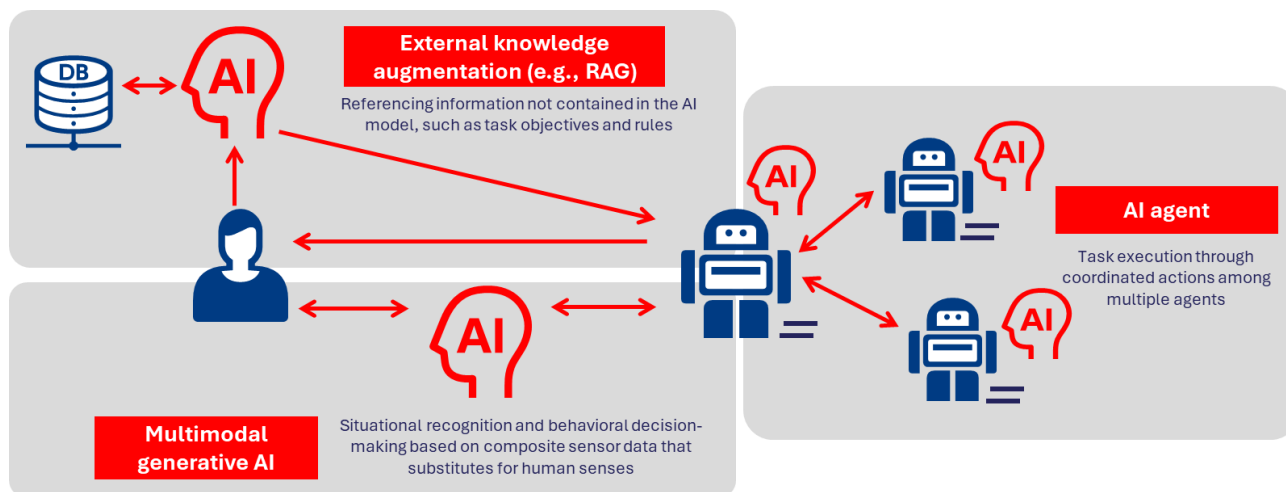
DB

AI

External knowledge augmentation (e.g., RAG)

Referencing information not contained in the AI model, such as task objectives and rules

AI

AI

AI agent

Task execution through coordinated actions among multiple agents

AI

AI

AI

Multimodal generative AI

Situational recognition and behavioral decision-making based on composite sensor data that substitutes for human senses